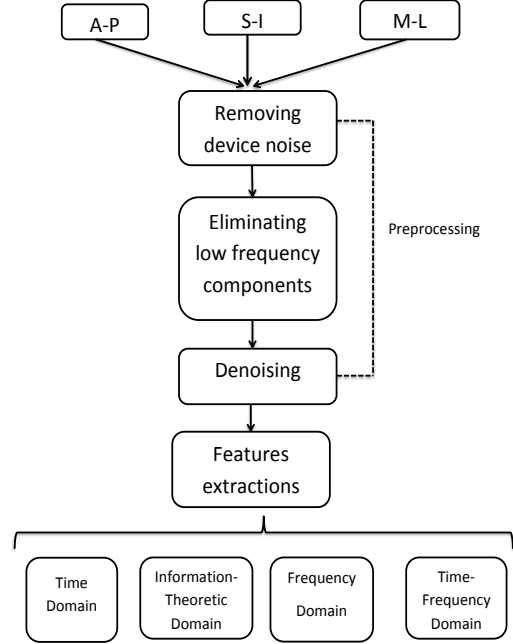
A-P

S-I

M-L

Removing device noise

Eliminating low frequency components

Denoising

Preprocessing

Features extractions

Time Domain

Information-Theoretic Domain

Frequency Domain

Time-Frequency Domain